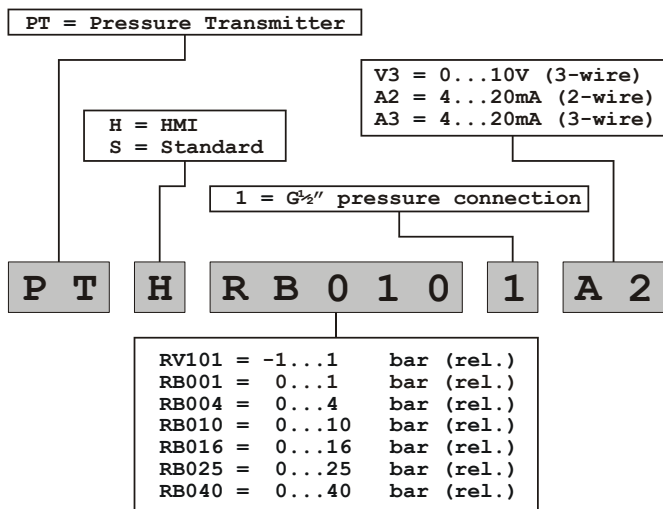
PT = Pressure Transmitter

V3 = 0...10V (3-wire)
A2 = 4...20mA (2-wire)
A3 = 4...20mA (3-wire)

H = HMI
S = Standard

1 = G½" pressure connection

P T H R B 0 1 0 1 A 2

RV101 = -1...1 bar (rel.)
RB001 = 0...1 bar (rel.)
RB004 = 0...4 bar (rel.)
RB010 = 0...10 bar (rel.)
RB016 = 0...16 bar (rel.)
RB025 = 0...25 bar (rel.)
RB040 = 0...40 bar (rel.)